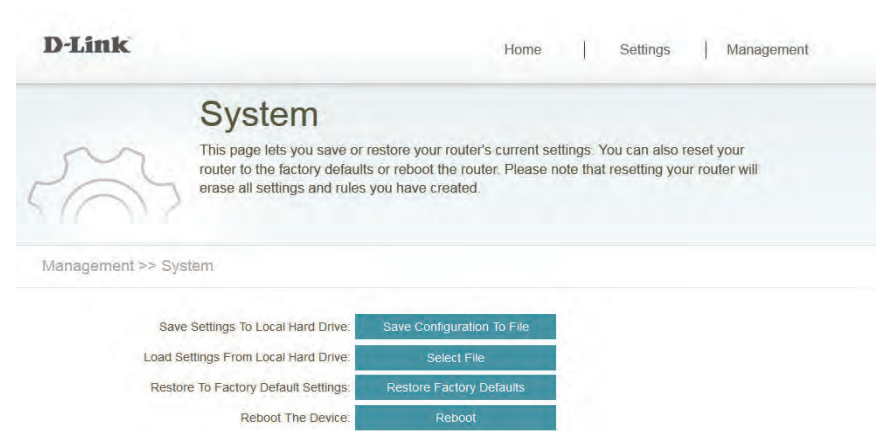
D-Link

Home | Settings | Management

System

This page lets you save or restore your router's current settings. You can also reset your router to the factory defaults or reboot the router. Please note that resetting your router will erase all settings and rules you have created.

Management >> System

Save Settings To Local Hard Drive: Save Configuration To File

Load Settings From Local Hard Drive: Select File

Restore To Factory Default Settings: Restore Factory Defaults

Reboot The Device: Reboot